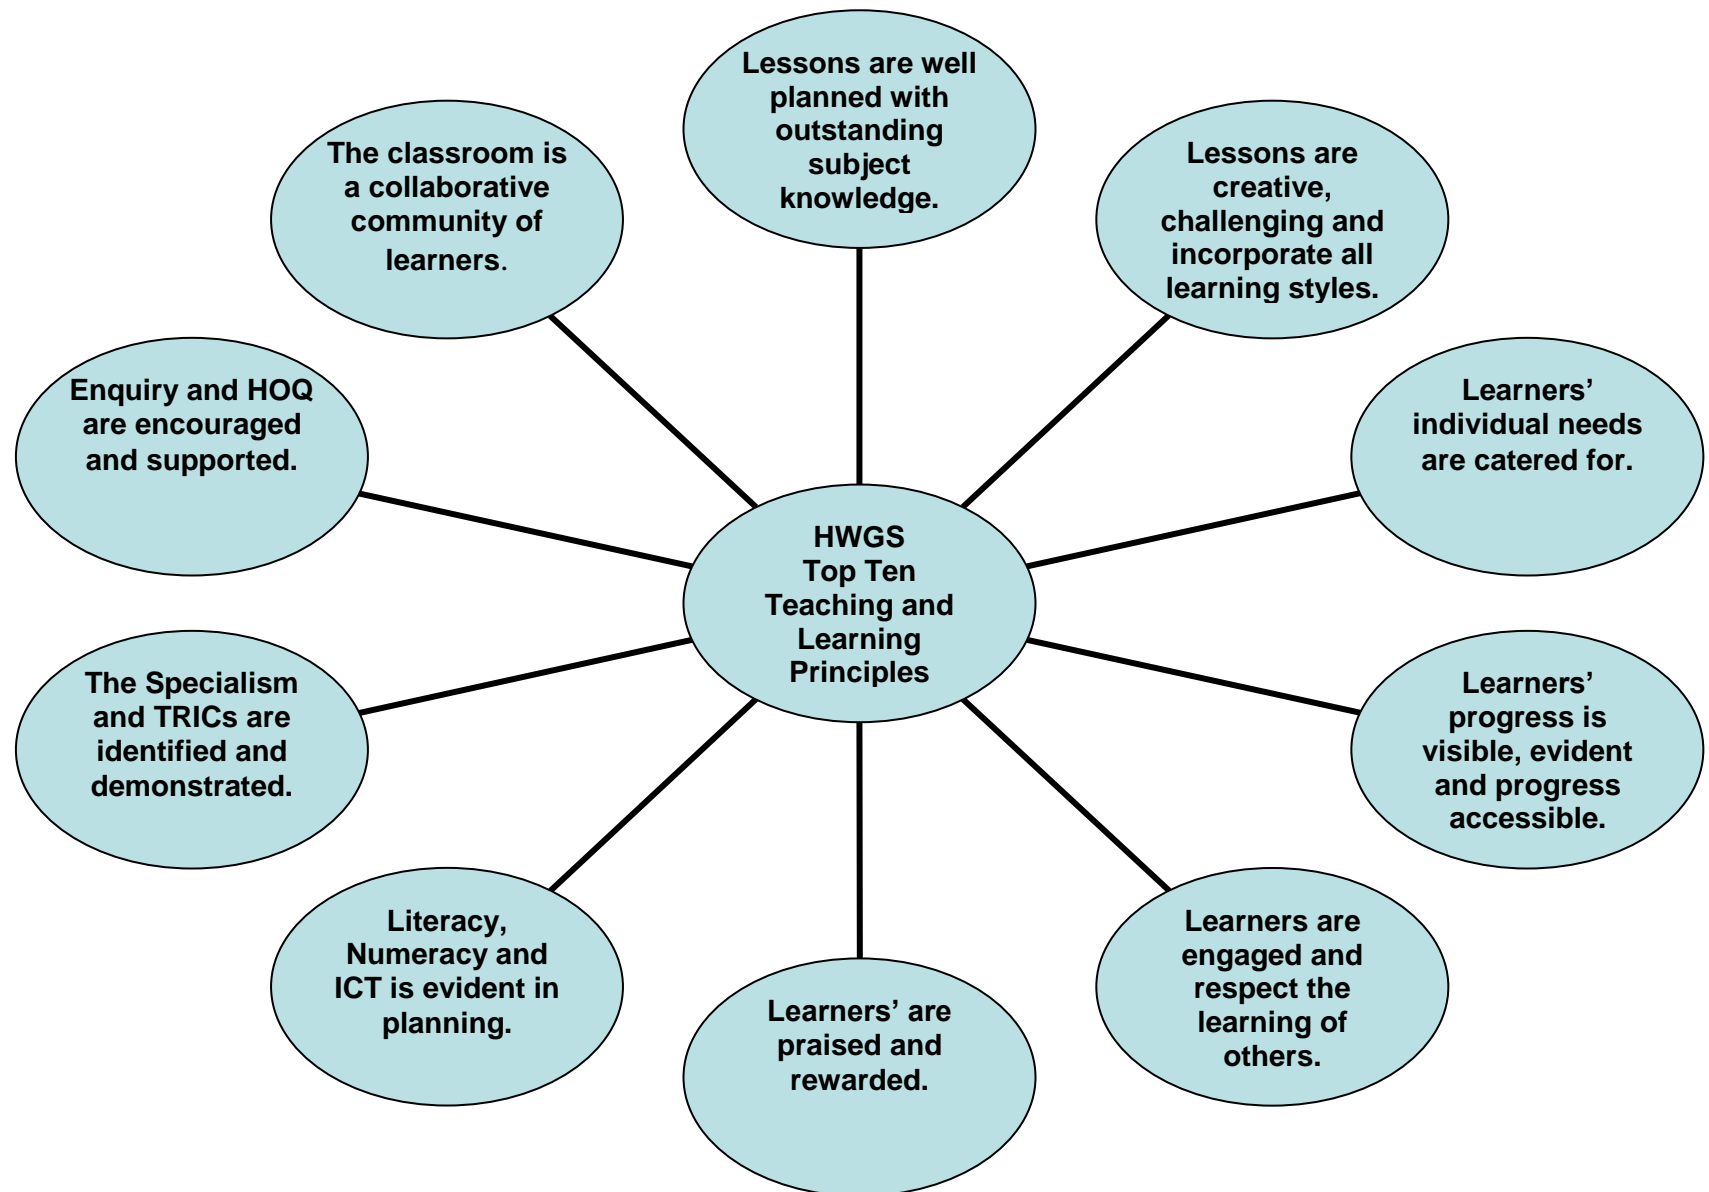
HWGS Top Ten Teaching and Learning Principles

Lessons are well planned with outstanding subject knowledge.

Lessons are creative, challenging and incorporate all learning styles.

Learners' individual needs are catered for.

Learners' progress is visible, evident and progress accessible.

Learners are engaged and respect the learning of others.

Learners' are praised and rewarded.

Literacy, Numeracy and ICT is evident in planning.

The Specialism and TRICs are identified and demonstrated.

Enquiry and HOQ are encouraged and supported.

The classroom is a collaborative community of learners.